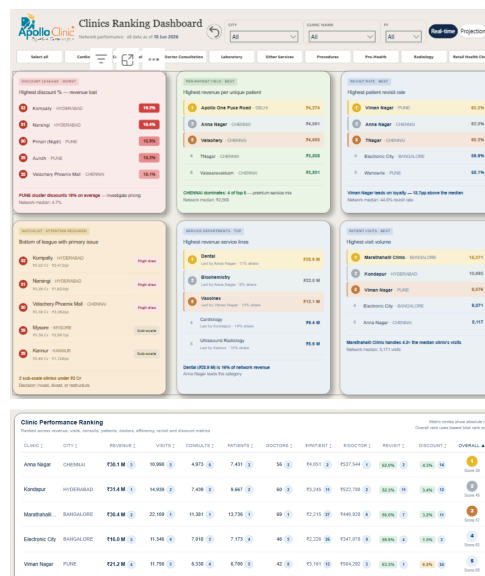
Apollo Clinic

Clinics Ranking Dashboard
Network performance · all data as of 18 Jun 2026

CITY
All

CLINIC NAME
All

FY
All

Real-time
Projection

Select all
Centre
Doctor Consultation
Laboratory
Other Services
Procedures
Pre-Health
Radiology
Retail Health Ch

DISCOUNT LEAKAGE · WORST
Highest discount % — revenue lost

01 Kompally · HYDERABAD 16.1%
02 Narsingi · HYDERABAD 15.4%
03 Pimpri (Mgdr) · PUNE 15.1%
04 Aundh · PUNE 13.1%
05 Velachery Phoenix Mall · CHENNAI 13.1%

PUNE cluster discounts 10% on average — investigate pricing
Network median: 4.7%

REV PER PATIENT VALUE · BEST
Highest revenue per unique patient

01 Apollo One Pusa Road · DELHI ₹4,274
02 Anna Nagar · CHENNAI ₹4,061
03 Velachery · CHENNAI ₹4,003
04 Tnagar · CHENNAI ₹2,008
05 Valasaravakkam · CHENNAI ₹2,001

CHENNAI dominates: 4 of top 5 — premium service mix
Network median: ₹2,005

REVISIT RATE · BEST
Highest patient revisit rate

01 Viman Nagar · PUNE 63.2%
02 Anna Nagar · CHENNAI 63.2%
03 Tnagar · CHENNAI 62.2%
04 Electronic City · BANGALORE 58.9%
05 Wanowrie · PUNE 58.1%

Viman Nagar leads on loyalty — 18.7pp above the median
Network median: 44.6% revisit rate

WATCHLIST · ATTENTION REQUIRED
Bottom of league with primary issue

01 Kompally · HYDERABAD
High disc
02 Narsingi · HYDERABAD
High disc
03 Velachery Phoenix Mall · CHENNAI
High disc
04 Mysore · MYSORE
Sub-scale
05 Kannur · KANNUR
Sub-scale

2 sub-scale clinics under ₹0 Cr
Decision: invest, divest, or restructure

SERVICE DEPARTMENTS · TOP
Highest revenue service lines

01 Dental ₹35.9 M
Led by Anna Nagar · 11% share
02 Biochemistry ₹22.0 M
Led by Anna Nagar · 9% share
03 Vaccines ₹12.1 M
Led by Anna Nagar
04 Cardiology ₹6.4 M
Led by Kondapur · 14% share
05 Ultrasound Radiology ₹5.9 M
Led by Anna Nagar · 4% share

Dental (₹35.9 M) is 16% of network revenue
Anna Nagar leads in Dental

PATIENT VISITS · BEST
Highest visit volume

01 Marathahalli Clinic · BANGALORE 15,371
02 Kondapur · HYDERABAD 10,093
03 Viman Nagar · PUNE 8,076
04 Electronic City · BANGALORE 8,071
05 Anna Nagar · CHENNAI 8,117

Marathahalli Clinic handles 4.3× the median clinic's visits
Network median: 3,171 visits

Clinic Performance Ranking
Ranked across revenue, visits, consults, patients, doctors, efficiency, revisit and discount metrics

Metric circles show absolute r
Overall rank uses lowest total rank ac

| CLINIC | CITY | REVENUE | VISITS | CONSULTS | PATIENTS | DOCTORS | ₹/PATIENT | ₹/DOCTOR | REVISIT | DISCOUNT | OVERALL |
|---|---|---|---|---|---|---|---|---|---|---|---|
| Anna Nagar | CHENNAI | ₹30.1 M 1 | 10,998 3 | 4,973 6 | 7,431 3 | 56 3 | ₹4,051 2 | ₹537,544 1 | 63.2% 2 | 6.3% 14 | 1 Score 38 |
| Kondapur | HYDERABAD | ₹31.4 M 1 | 14,939 2 | 7,436 2 | 9,667 2 | 60 2 | ₹3,249 11 | ₹522,789 2 | 52.3% 11 | 3.4% 12 | 2 Score 45 |
| Marathahalli... | BANGALORE | ₹30.4 M 2 | 22,169 1 | 11,351 1 | 13,736 1 | 69 1 | ₹2,215 27 | ₹440,620 8 | 50.0% 7 | 3.2% 11 | 3 Score 47 |
| Electronic City | BANGALORE | ₹16.0 M 8 | 11,546 4 | 7,018 3 | 7,173 4 | 46 5 | ₹2,226 26 | ₹347,878 9 | 58.9% 4 | 5.0% 2 | 4 Score 50 |
| Viman Nagar | PUNE | ₹21.2 M 4 | 11,756 3 | 6,330 4 | 6,700 5 | 42 6 | ₹3,161 13 | ₹504,282 3 | 63.2% 1 | 6.3% 34 | 5 Score 55 |